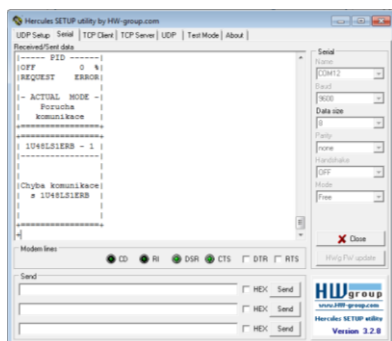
Hercules SETUP utility by HW-group.com

UDP Setup | Serial | TCP Client | TCP Server | UDP | Test Mode | About

Received/Sent data

|----- PID ------|
|OFF 0 %|
|REQUEST ERROR|
| |
|- ACTUAL MODE -|
| Porucha |
| komunikace |
+================+
| |
| 1U48LS1ERB - 1 |
| |
+================+
| |
| |
|Chyba komunikace|
| s 1U48LS1ERB |
| |
| |
+================+

Serial
Name
COM12
Baud
9600
Data size
8
Parity
none
Handshake
OFF
Mode
Free

Close

HWg FW update

Modem lines
CD RI DSR CTS DTR RTS

Send
HEX Send
HEX Send
HEX Send

HW group
www.HW-group.com
Hercules SETUP utility
Version 3.2.8